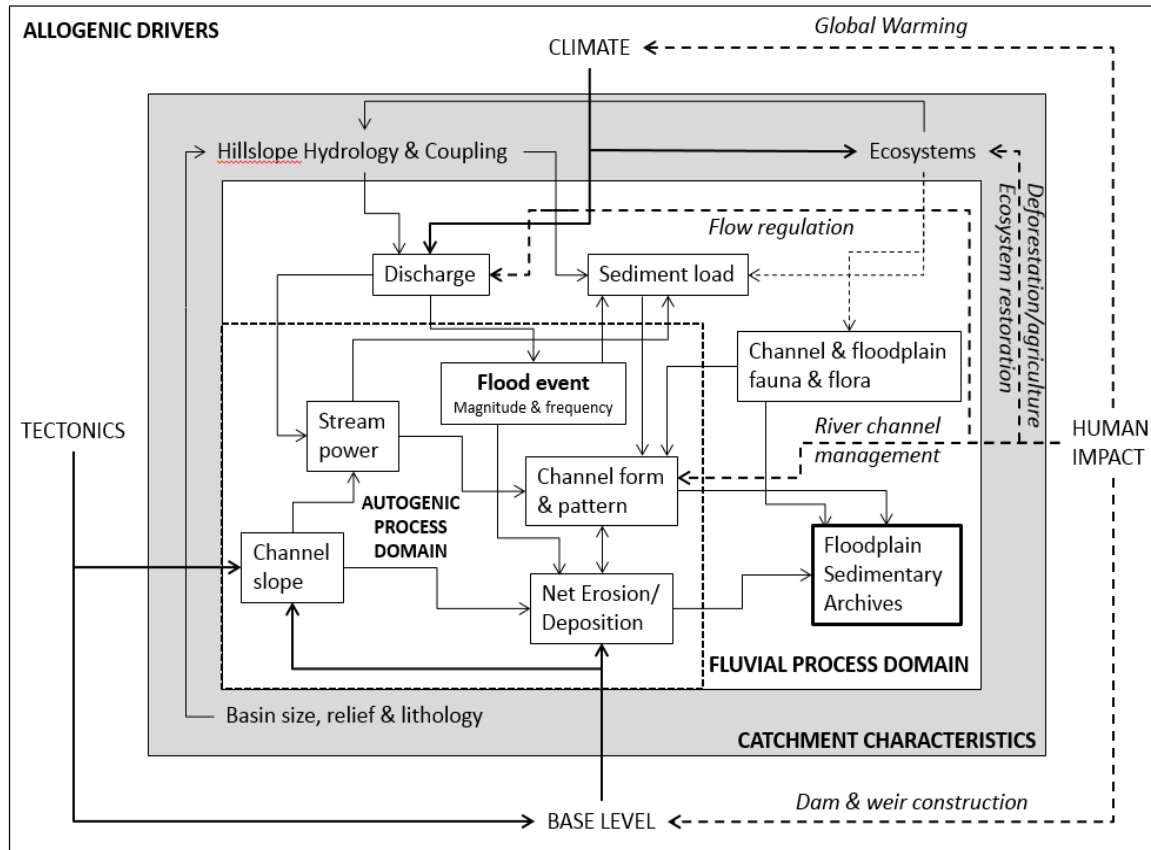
ALLOGENIC DRIVERS

CLIMATE

Global Warming

Hillslope Hydrology & Coupling

Ecosystems

Deforestation/agriculture
Ecosystem restoration

Flow regulation

Discharge

Sediment load

Flood event
Magnitude & frequency

Channel & floodplain fauna & flora

TECTONICS

Stream power

River channel management

HUMAN IMPACT

Channel form & pattern

AUTOGENIC PROCESS DOMAIN

Channel slope

Floodplain Sedimentary Archives

Net Erosion/ Deposition

FLUVIAL PROCESS DOMAIN

Basin size, relief & lithology

CATCHMENT CHARACTERISTICS

Dam & weir construction

BASE LEVEL